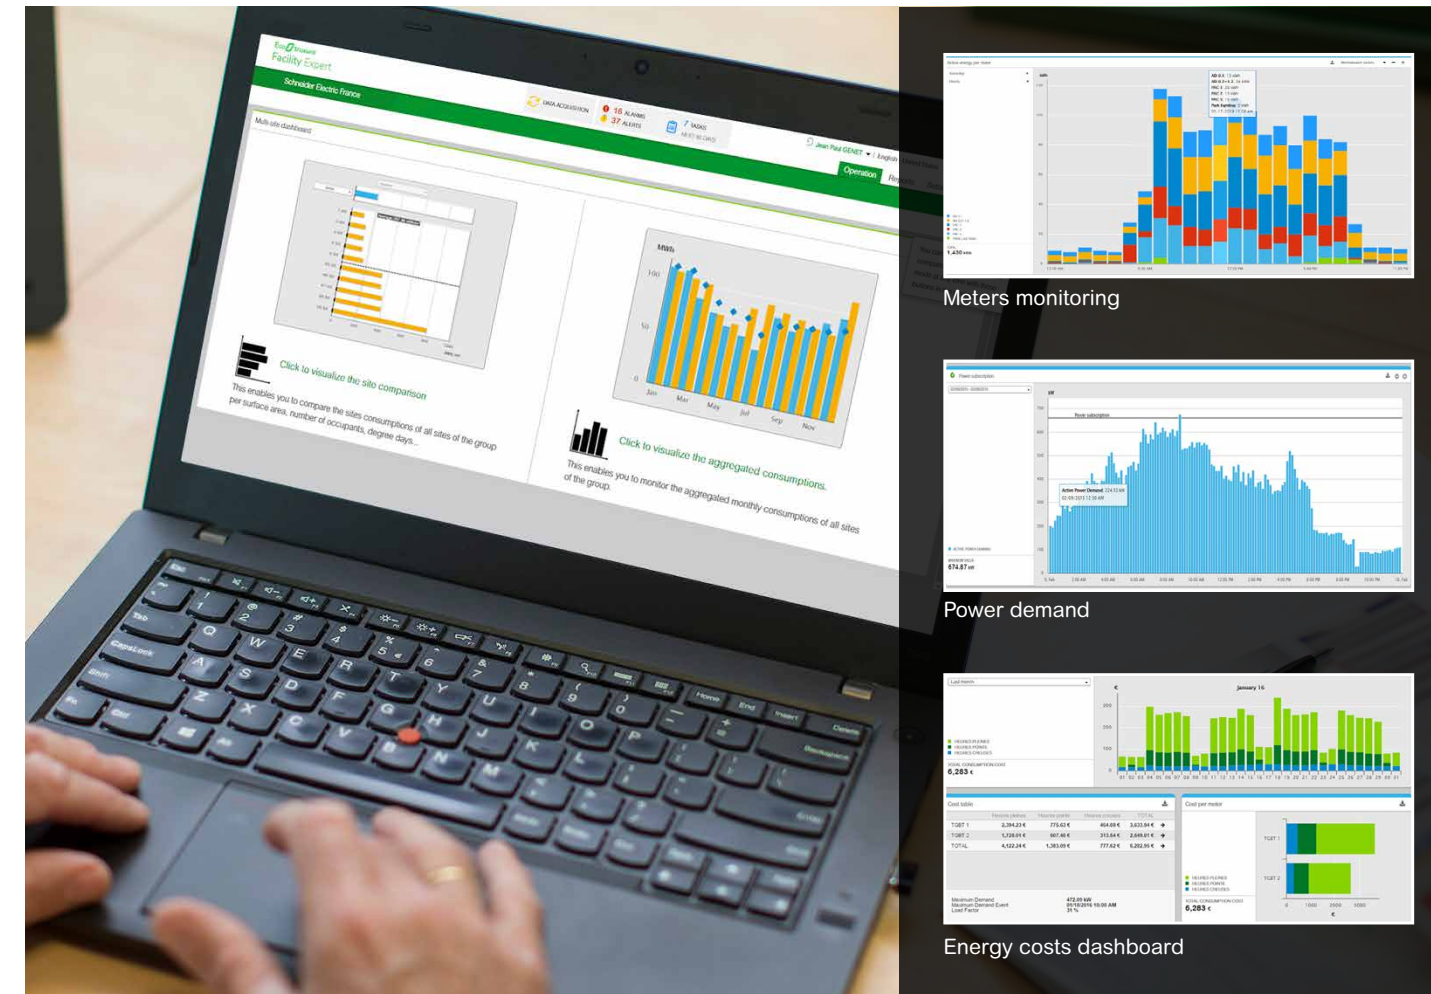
EcoStruxure Facility Expert

Schneider Electric France

DATA ACQUISITION

16 ALARMS
37 ALERTS

7 TASKS

Jean Paul GENET

Operation

Multi-site dashboard

Click to visualize the site comparison

This enables you to compare the sites consumptions of all sites of the group per surface area, number of occupants, degree days...

MWh

Jan Mar May Jul Sep Nov

Click to visualize the aggregated consumptions

This enables you to monitor the aggregated monthly consumptions of all sites of the group.

Meters monitoring

Power demand

Energy costs dashboard